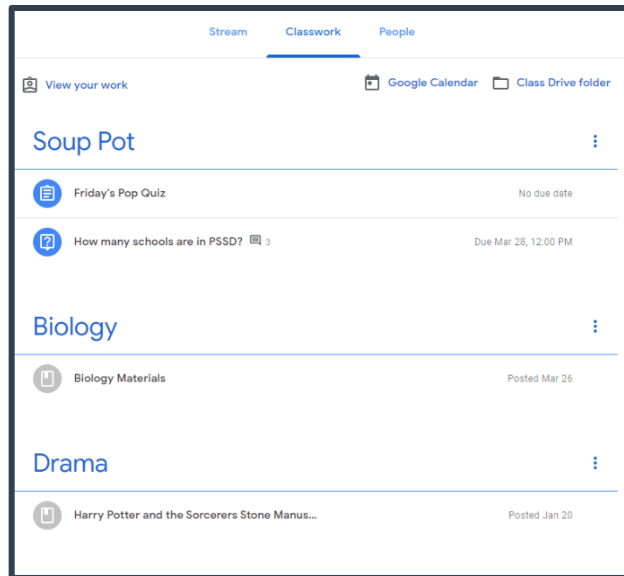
Stream Classwork People

View your work

Google Calendar Class Drive folder

Soup Pot

Friday's Pop Quiz
No due date

How many schools are in PSSD? 3
Due Mar 28, 12:00 PM

Biology

Biology Materials
Posted Mar 26

Drama

Harry Potter and the Sorcerers Stone Manus...
Posted Jan 20